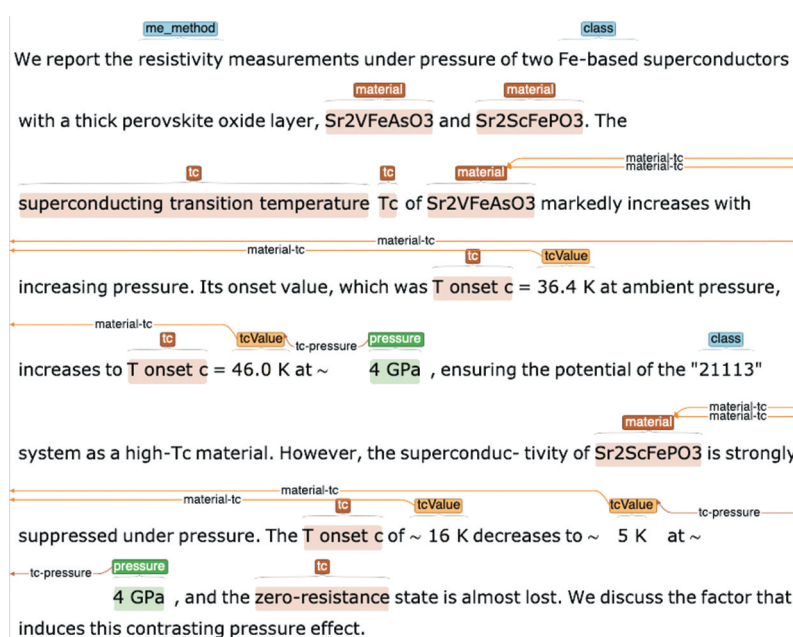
me_method class

We report the resistivity measurements under pressure of two Fe-based superconductors

material material

with a thick perovskite oxide layer, Sr2VFeAsO3 and Sr2ScFePO3. The

tc tc material material-tc material-tc

superconducting transition temperature Tc of Sr2VFeAsO3 markedly increases with

material-tc material-tc tc tcValue

increasing pressure. Its onset value, which was T onset c = 36.4 K at ambient pressure,

material-tc tc tcValue tc-pressure pressure class

increases to T onset c = 46.0 K at ~ 4 GPa , ensuring the potential of the "21113"

material material-tc material-tc

system as a high-Tc material. However, the superconduc- tivity of Sr2ScFePO3 is strongly

material-tc material-tc tc tcValue tcValue tc-pressure

suppressed under pressure. The T onset c of ~ 16 K decreases to ~ 5 K at ~

tc-pressure pressure tc

4 GPa , and the zero-resistance state is almost lost. We discuss the factor that induces this contrasting pressure effect.